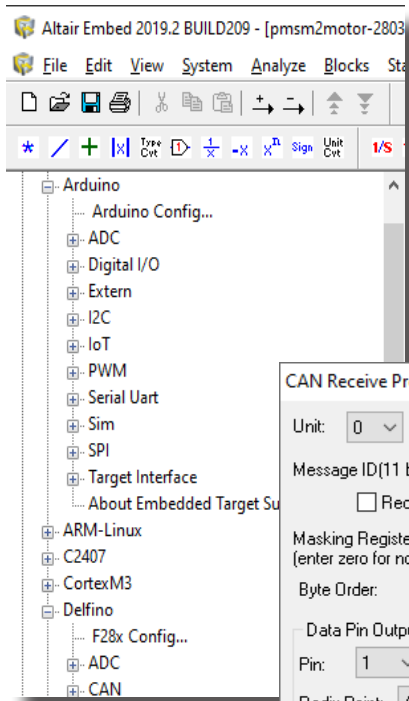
Altair Embed 2019.2 BUILD209 - [pmsm2motor-2803

File Edit View System Analyze Blocks St

Type Cvt

$\frac{1}{x}$ -x $x^n$ Sign Unit Cvt 1/S

Arduino
Arduino Config...
ADC
Digital I/O
Extern
I2C
IoT
PWM
Serial Uart
Sim
SPI
Target Interface
About Embedded Target Su
ARM-Linux
C2407
CortexM3
Delfino
F28x Config...
ADC
CAN

CAN Receive Pr

Unit: 0

Message ID(11 b

Rec

Masking Registe
(enter zero for no

Byte Order:

Data Pin Outpu

Pin: 1

Radix Point: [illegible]